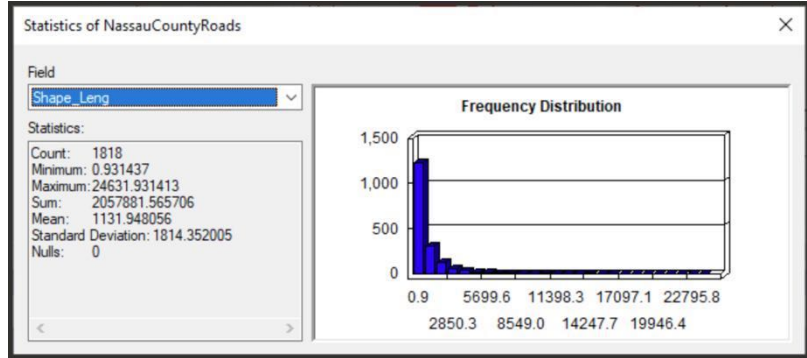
Statistics of NassauCountyRoads

Field

Shape_Leng

Statistics:

Count: 1818
Minimum: 0.931437
Maximum: 24631.931413
Sum: 2057881.565706
Mean: 1131.948056
Standard Deviation: 1814.352005
Nulls: 0

Frequency Distribution

1,500
1,000
500
0

0.9 5699.6 11398.3 17097.1 22795.8
2850.3 8549.0 14247.7 19946.4